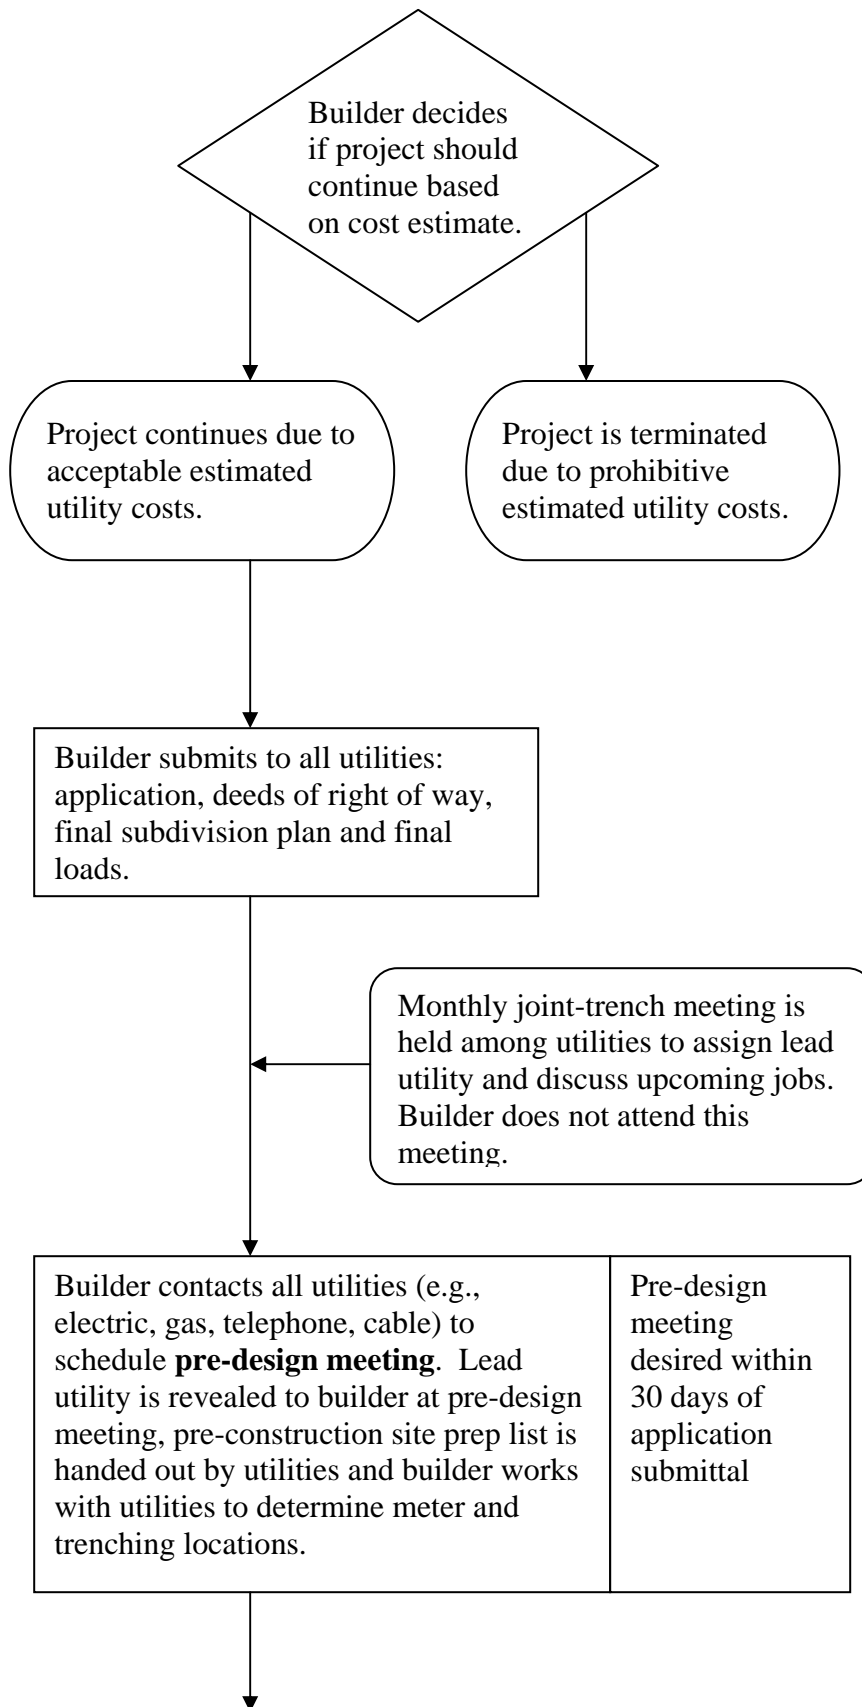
Builder decides if project should continue based on cost estimate.

Project continues due to acceptable estimated utility costs.

Project is terminated due to prohibitive estimated utility costs.

Builder submits to all utilities: application, deeds of right of way, final subdivision plan and final loads.

Monthly joint-trench meeting is held among utilities to assign lead utility and discuss upcoming jobs. Builder does not attend this meeting.

Builder contacts all utilities (e.g., electric, gas, telephone, cable) to schedule **pre-design meeting**. Lead utility is revealed to builder at pre-design meeting, pre-construction site prep list is handed out by utilities and builder works with utilities to determine meter and trenching locations.

Pre-design meeting desired within 30 days of application submittal